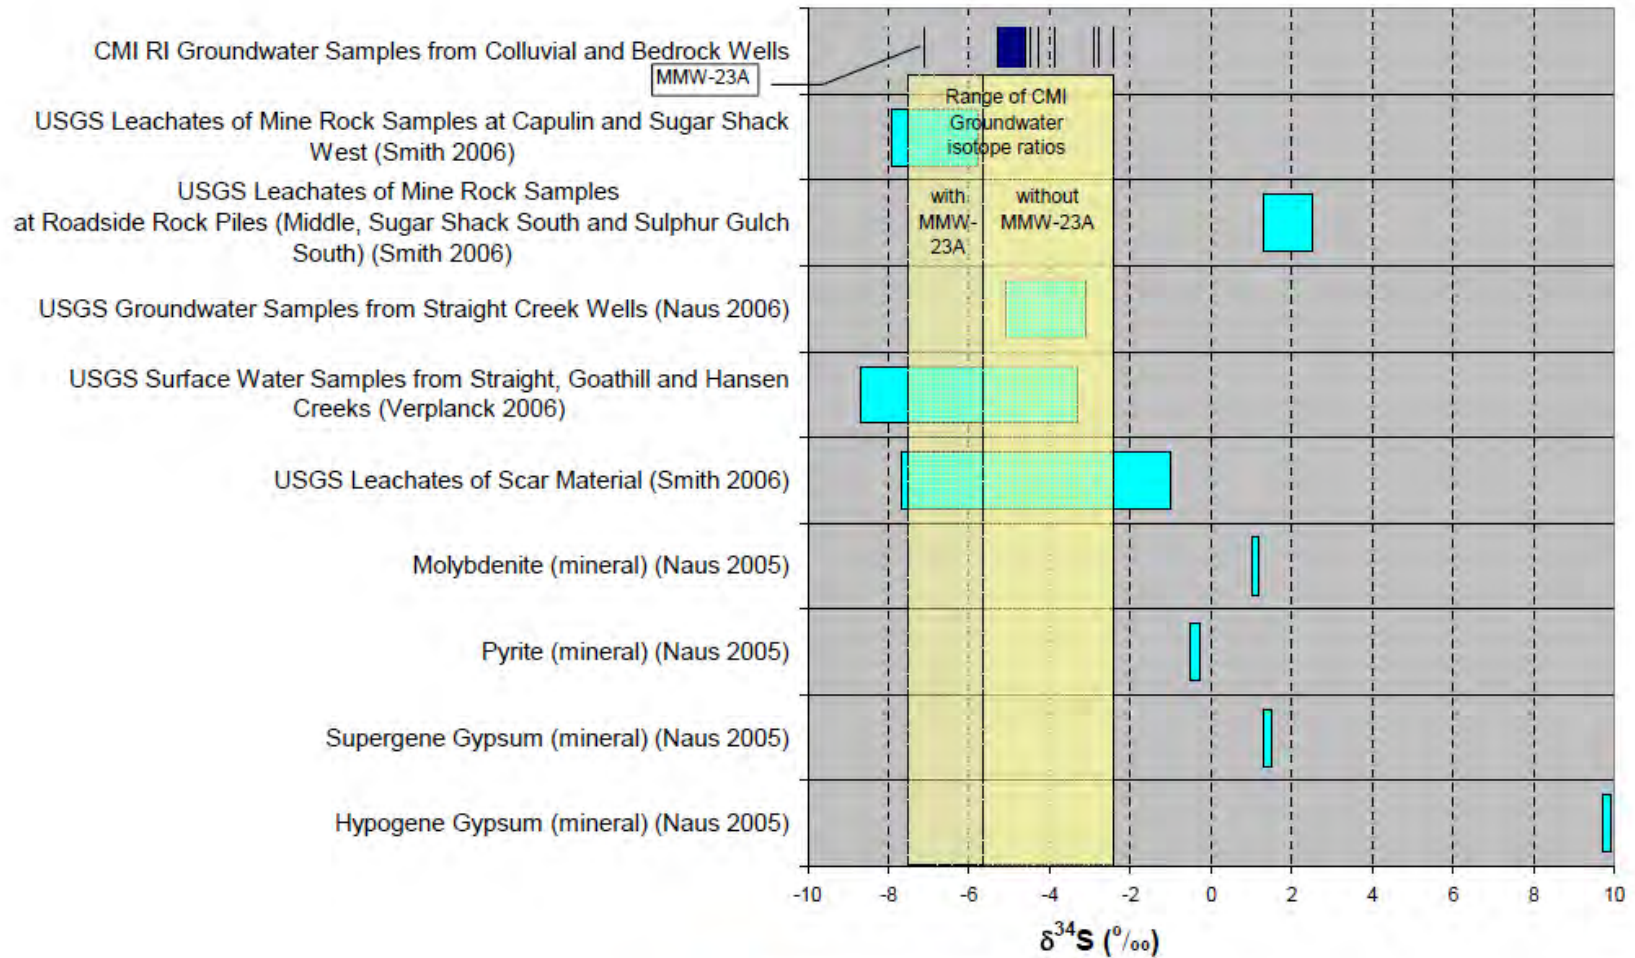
CMI RI Groundwater Samples from Colluvial and Bedrock Wells

MMW-23A

USGS Leachates of Mine Rock Samples at Capulin and Sugar Shack West (Smith 2006)

USGS Leachates of Mine Rock Samples at Roadside Rock Piles (Middle, Sugar Shack South and Sulphur Gulch South) (Smith 2006)

USGS Groundwater Samples from Straight Creek Wells (Naus 2006)

USGS Surface Water Samples from Straight, Goathill and Hansen Creeks (Verplanck 2006)

USGS Leachates of Scar Material (Smith 2006)

Molybdenite (mineral) (Naus 2005)

Pyrite (mineral) (Naus 2005)

Supergene Gypsum (mineral) (Naus 2005)

Hypogene Gypsum (mineral) (Naus 2005)

Range of CMI Groundwater isotope ratios

with MMW-23A

without MMW-23A

-10 -8 -6 -4 -2 0 2 4 6 8 10

$\delta^{34}S$ ($^{o}/_{oo}$)